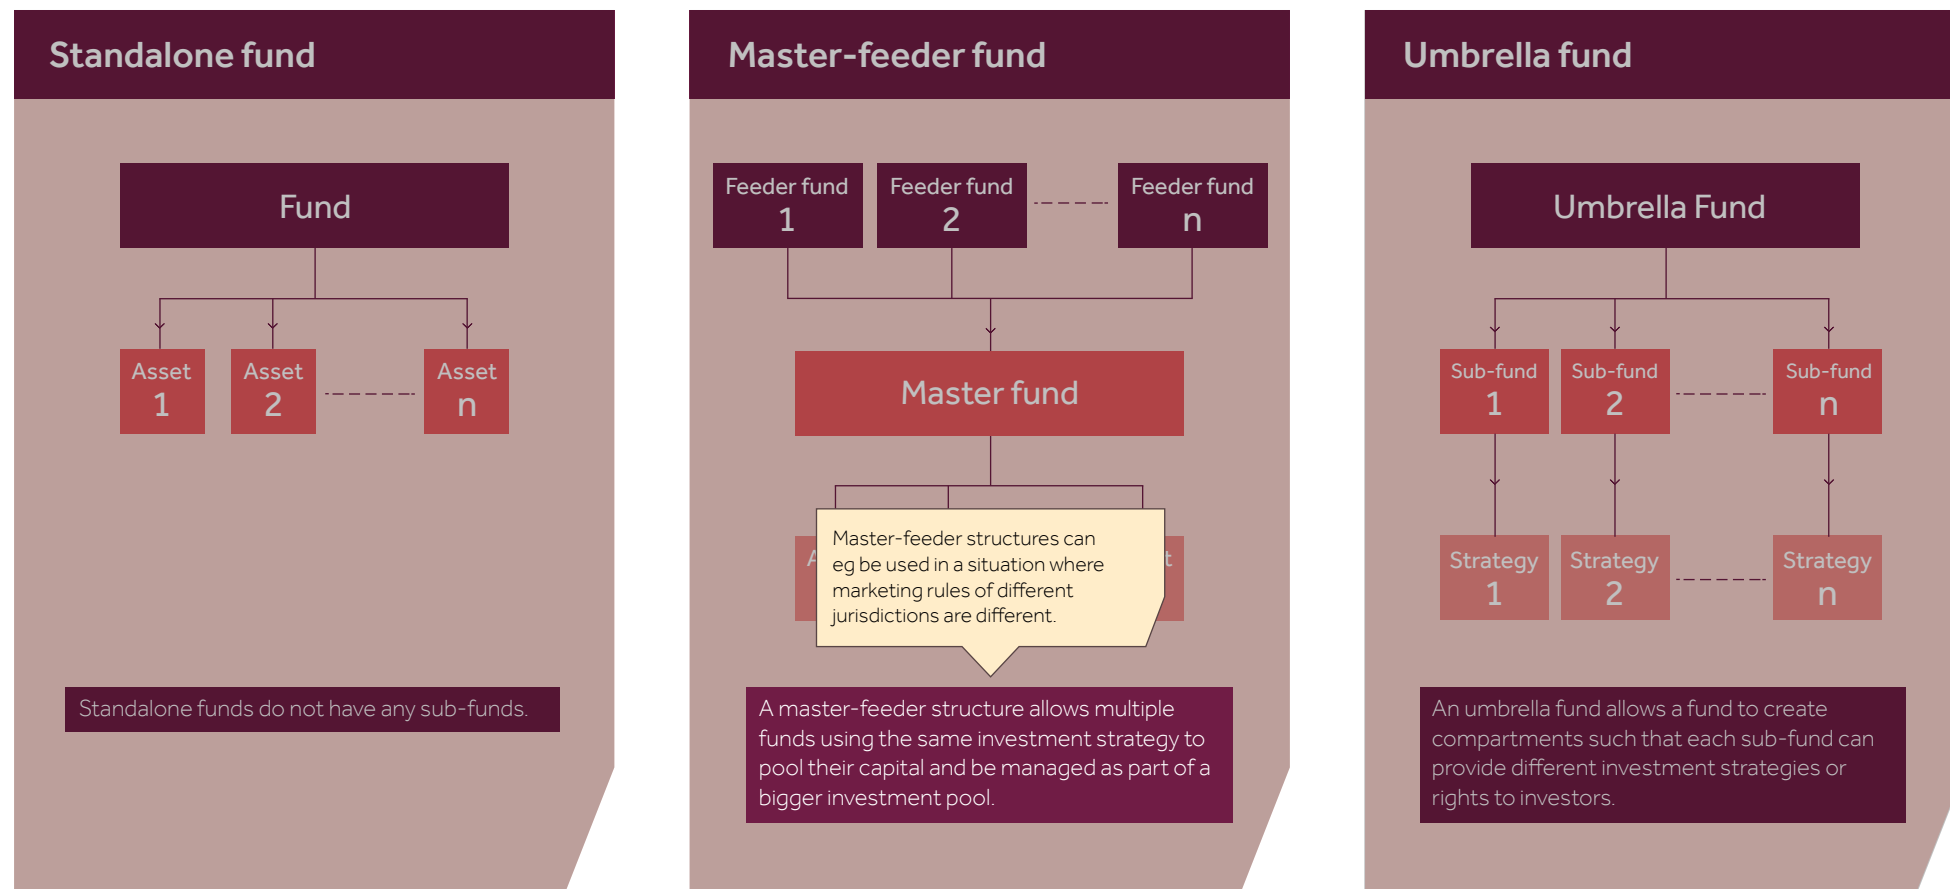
Standalone fund

Fund

Asset 1

Asset 2

Asset n

Standalone funds do not have any sub-funds.

Master-feeder fund

Feeder fund 1

Feeder fund 2

Feeder fund n

Master fund

A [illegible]

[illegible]t

Master-feeder structures can eg be used in a situation where marketing rules of different jurisdictions are different.

A master-feeder structure allows multiple funds using the same investment strategy to pool their capital and be managed as part of a bigger investment pool.

Umbrella fund

Umbrella Fund

Sub-fund 1

Sub-fund 2

Sub-fund n

Strategy 1

Strategy 2

Strategy n

An umbrella fund allows a fund to create compartments such that each sub-fund can provide different investment strategies or rights to investors.